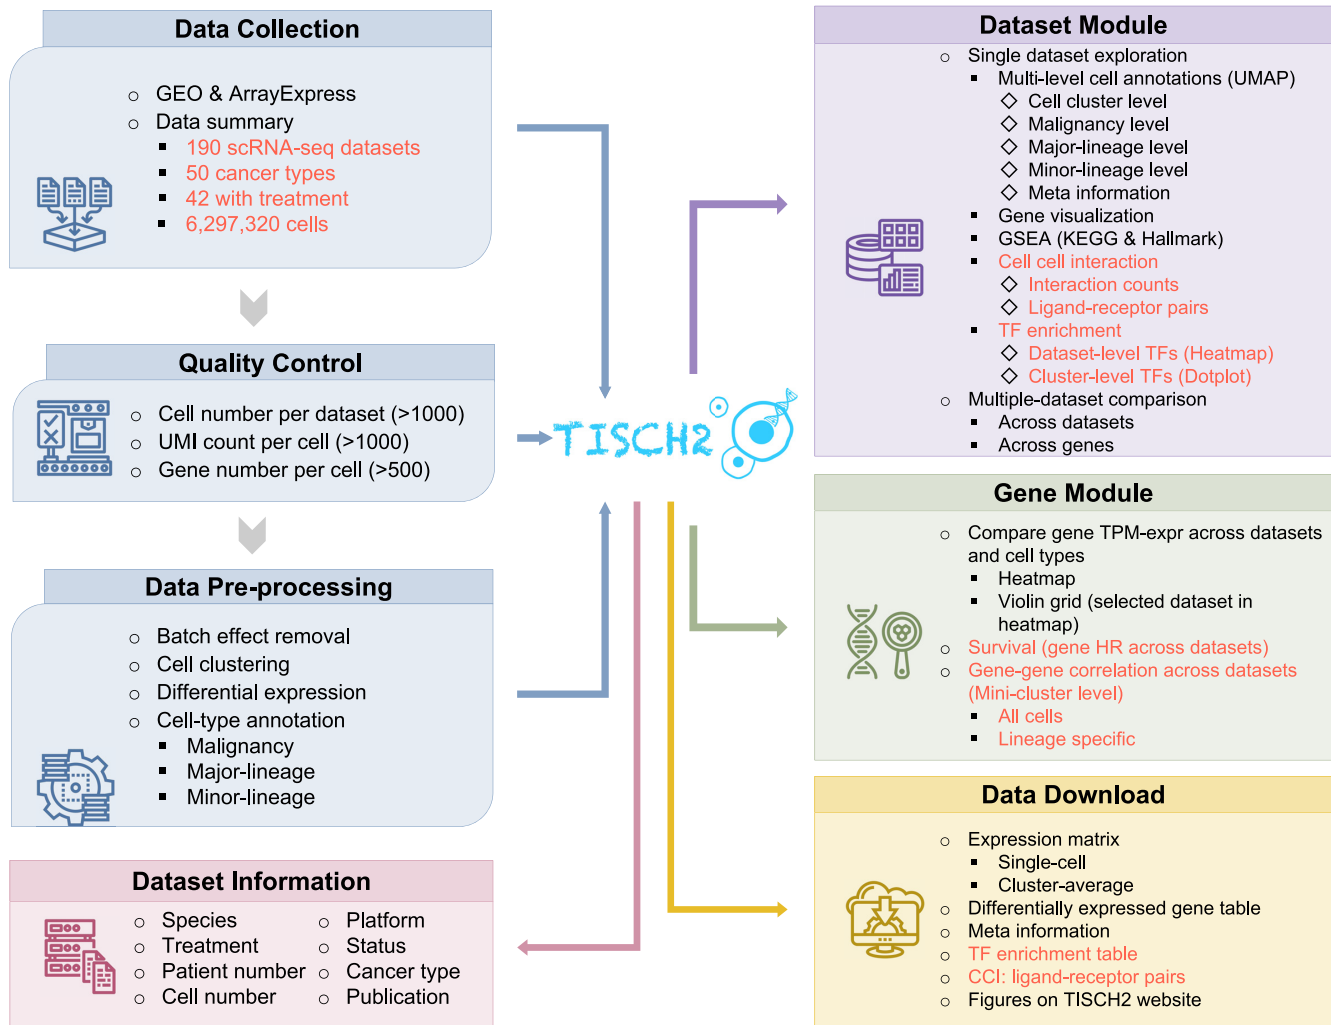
Data Collection

GEO & ArrayExpress
Data summary
190 scRNA-seq datasets
50 cancer types
42 with treatment
6,297,320 cells

Quality Control

Cell number per dataset (>1000)
UMI count per cell (>1000)
Gene number per cell (>500)

Data Pre-processing

Batch effect removal
Cell clustering
Differential expression
Cell-type annotation
Malignancy
Major-lineage
Minor-lineage

Dataset Information

Species
Treatment
Patient number
Cell number
Platform
Status
Cancer type
Publication

TISCH2

Dataset Module

Single dataset exploration
Multi-level cell annotations (UMAP)
Cell cluster level
Malignancy level
Major-lineage level
Minor-lineage level
Meta information
Gene visualization
GSEA (KEGG & Hallmark)
Cell cell interaction
Interaction counts
Ligand-receptor pairs
TF enrichment
Dataset-level TFs (Heatmap)
Cluster-level TFs (Dotplot)
Multiple-dataset comparison
Across datasets
Across genes

Gene Module

Compare gene TPM-expr across datasets and cell types
Heatmap
Violin grid (selected dataset in heatmap)
Survival (gene HR across datasets)
Gene-gene correlation across datasets (Mini-cluster level)
All cells
Lineage specific

Data Download

Expression matrix
Single-cell
Cluster-average
Differentially expressed gene table
Meta information
TF enrichment table
CCI: ligand-receptor pairs
Figures on TISCH2 website